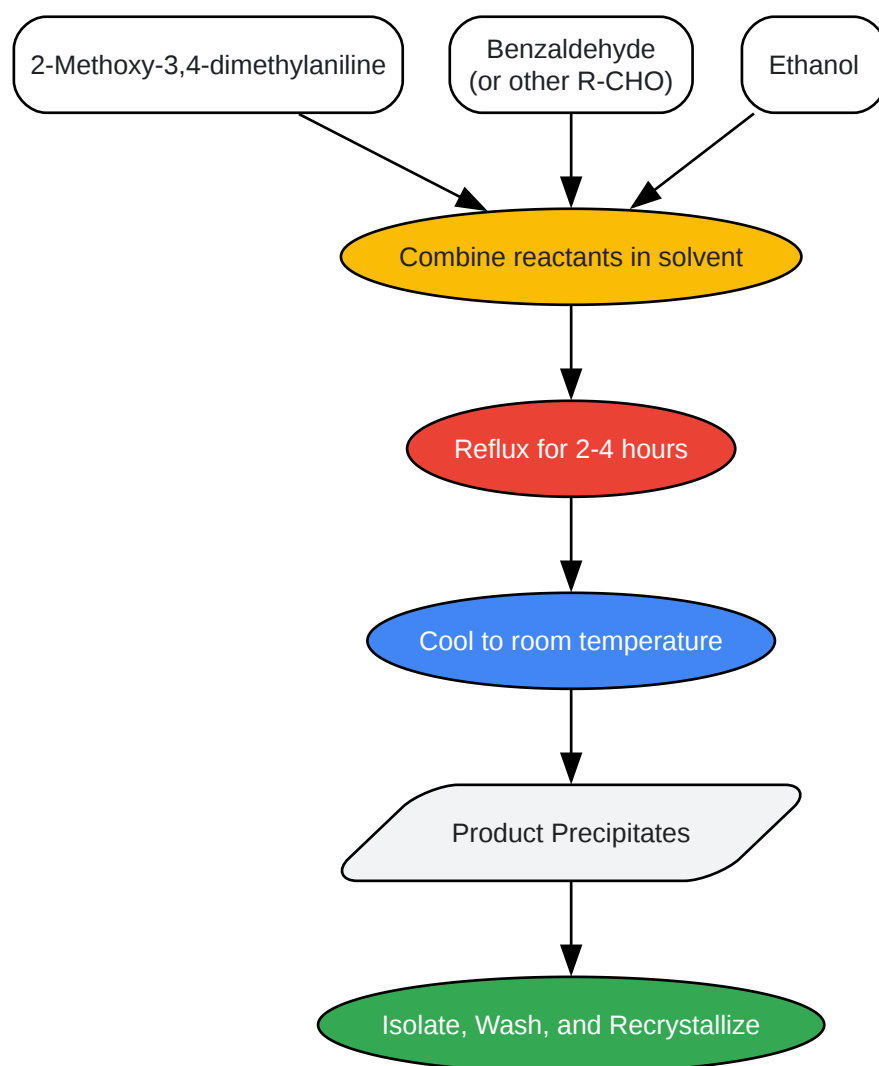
2-Methoxy-3,4-dimethylaniline

Benzaldehyde
(or other R-CHO)

Ethanol

Combine reactants in solvent

Reflux for 2-4 hours

Cool to room temperature

Product Precipitates

Isolate, Wash, and Recrystallize